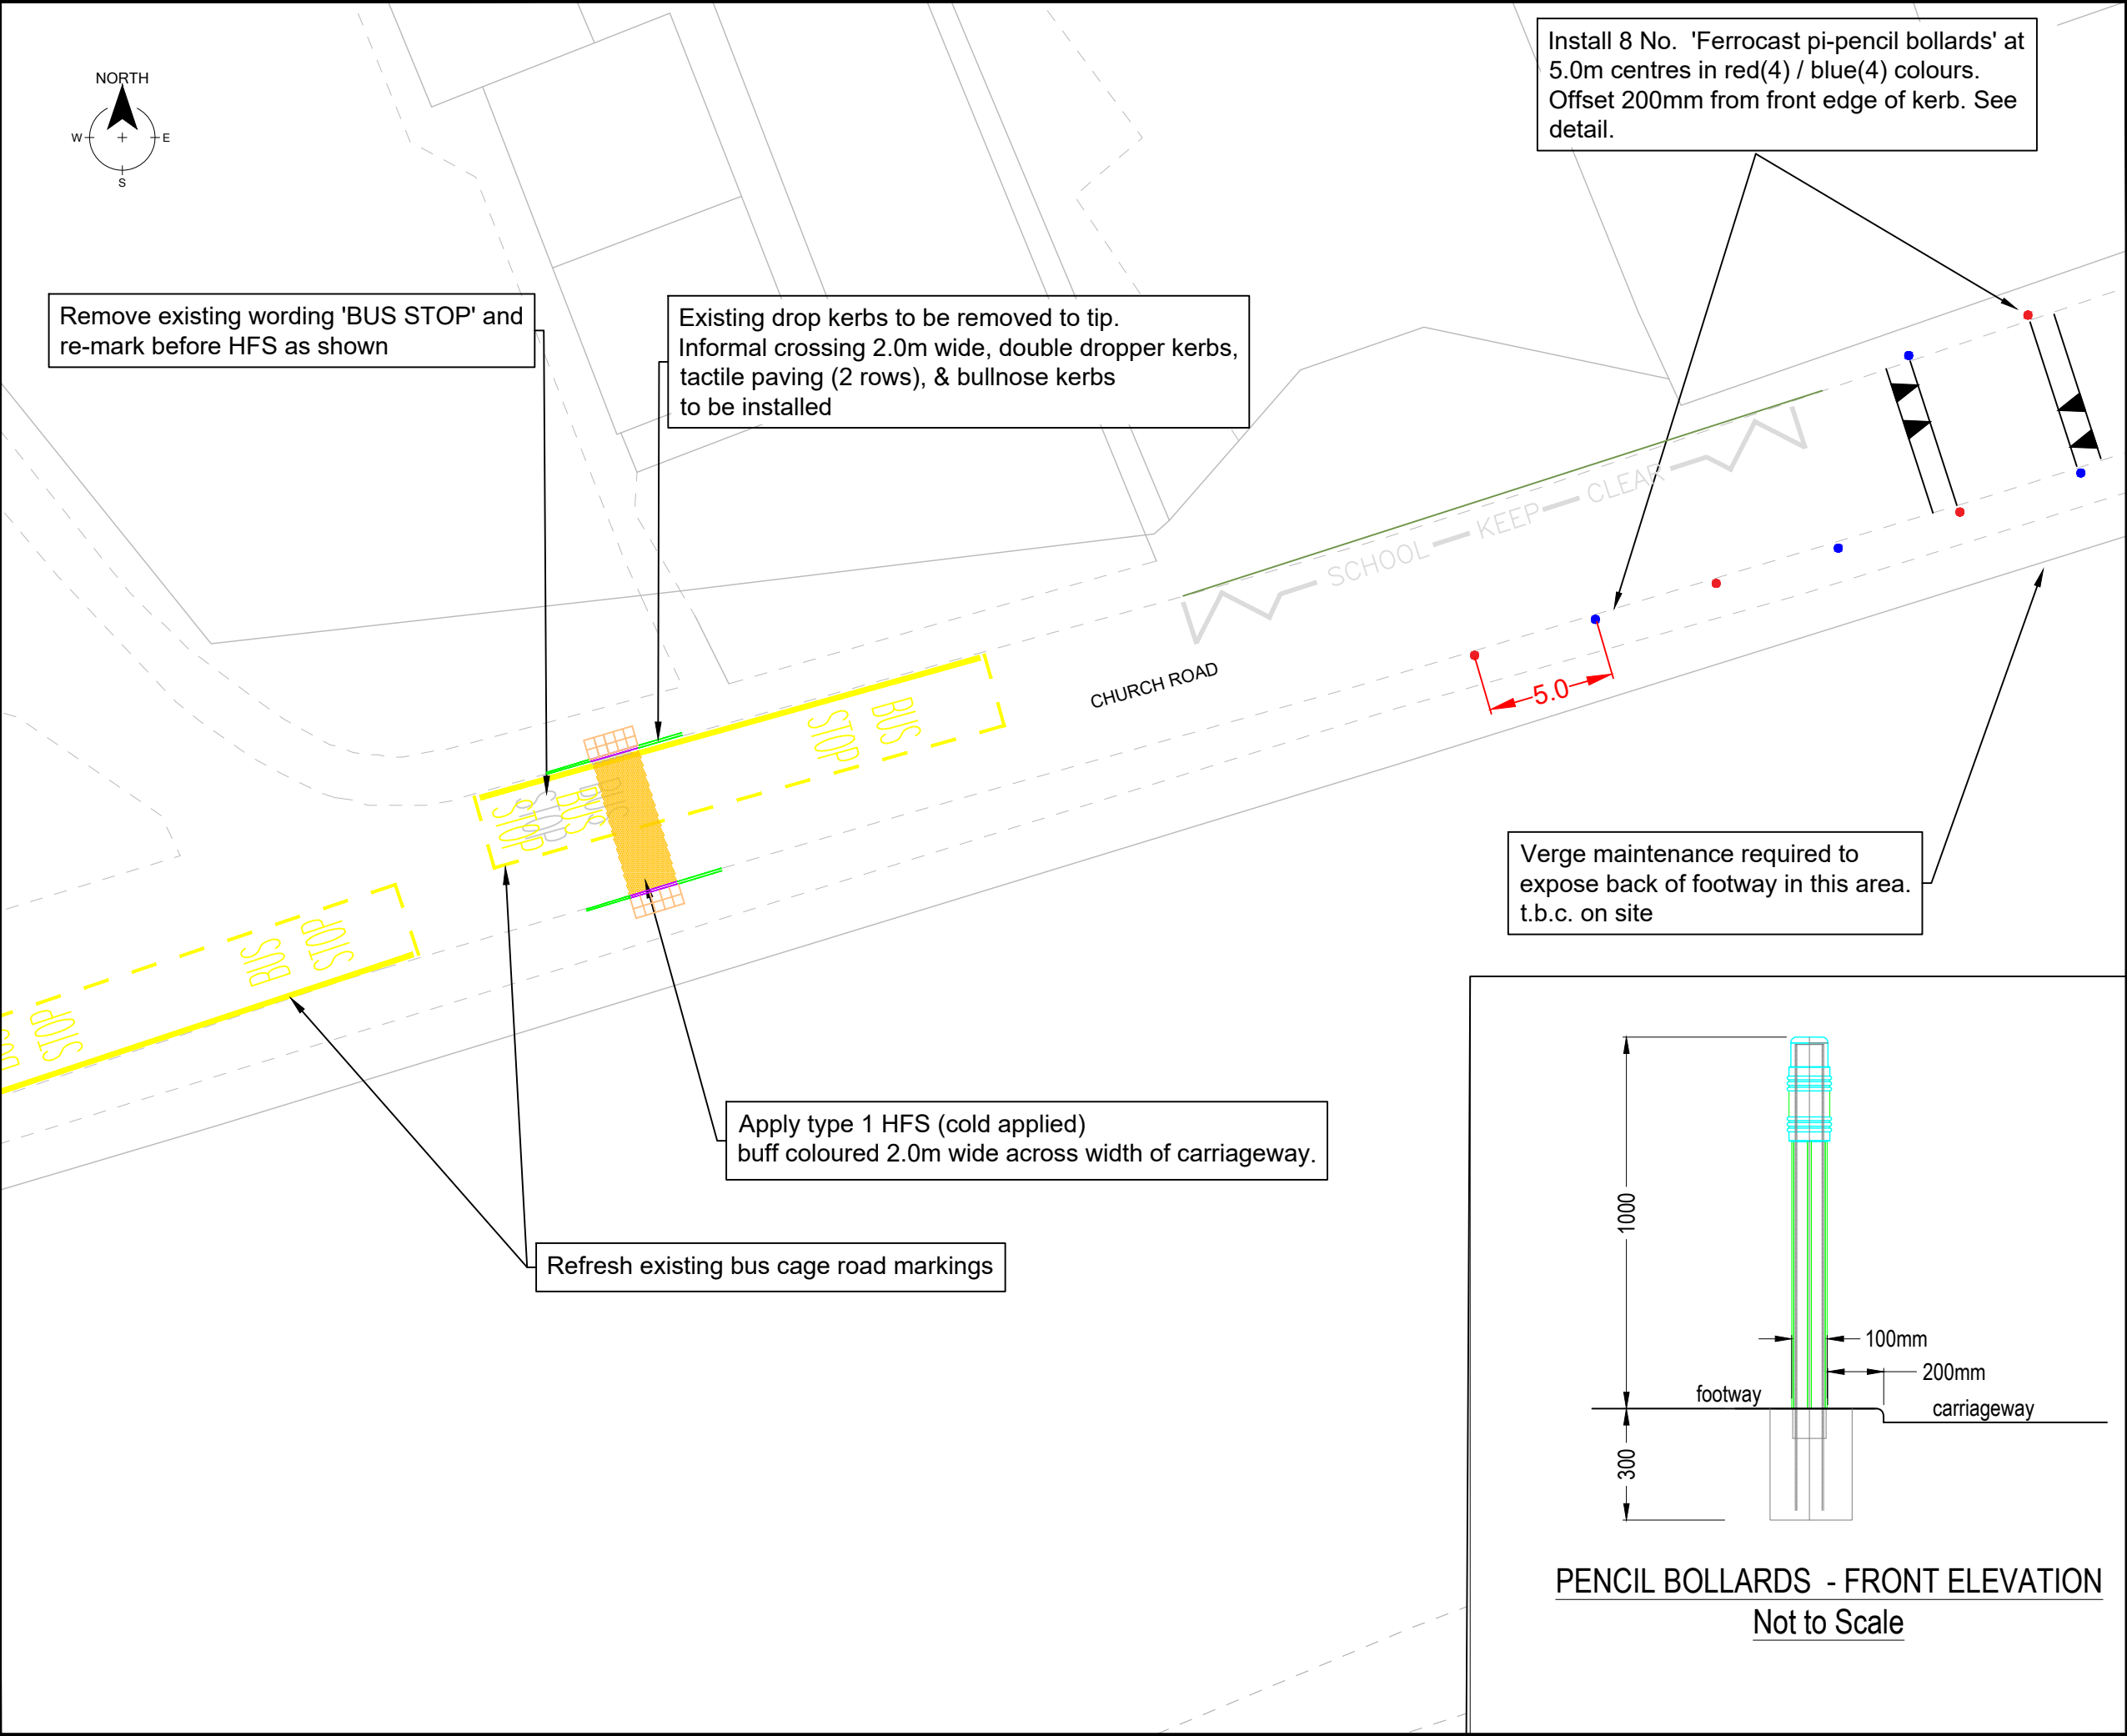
NORTH
W E
S

Install 8 No. 'Ferrocast pi-pencil bollards' at 5.0m centres in red(4) / blue(4) colours. Offset 200mm from front edge of kerb. See detail.

Remove existing wording 'BUS STOP' and re-mark before HFS as shown

Existing drop kerbs to be removed to tip. Informal crossing 2.0m wide, double dropper kerbs, tactile paving (2 rows), & bullnose kerbs to be installed

SCHOOL KEEP CLEAR

CHURCH ROAD

5.0

BUS STOP

BUS STOP

BUS STOP

BUS STOP

Verge maintenance required to expose back of footway in this area. t.b.c. on site

Apply type 1 HFS (cold applied) buff coloured 2.0m wide across width of carriageway.

Refresh existing bus cage road markings

1000
100mm
200mm
footway
carriageway
300

PENCIL BOLLARDS - FRONT ELEVATION
Not to Scale